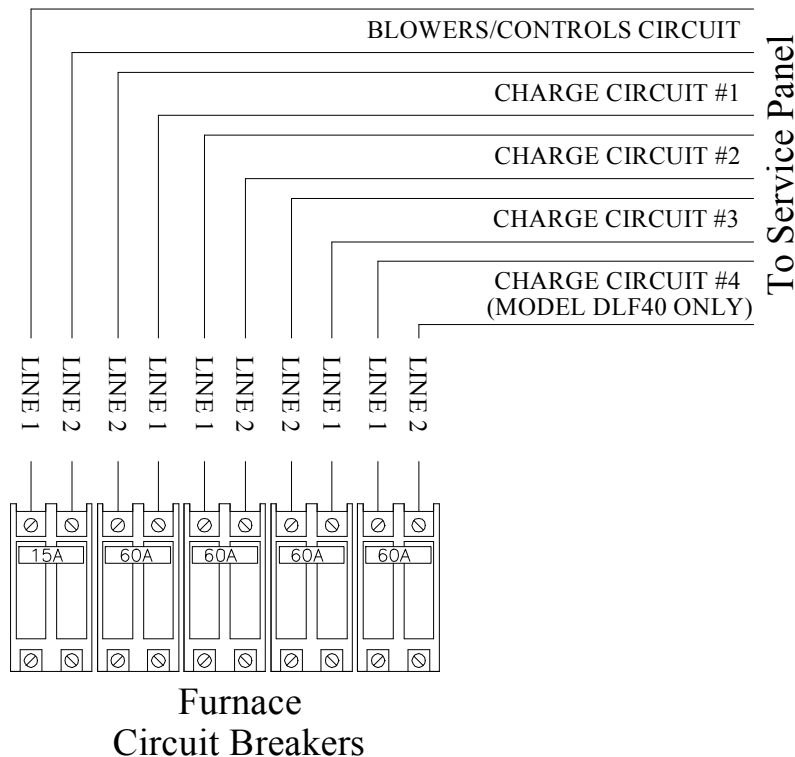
BLOWERS/CONTROLS CIRCUIT

CHARGE CIRCUIT #1

CHARGE CIRCUIT #2

CHARGE CIRCUIT #3

CHARGE CIRCUIT #4
(MODEL DLF40 ONLY)

To Service Panel

LINE 1
LINE 2
LINE 2
LINE 1
LINE 1
LINE 2
LINE 2
LINE 1
LINE 1
LINE 2

15A
60A
60A
60A
60A

Furnace
Circuit Breakers